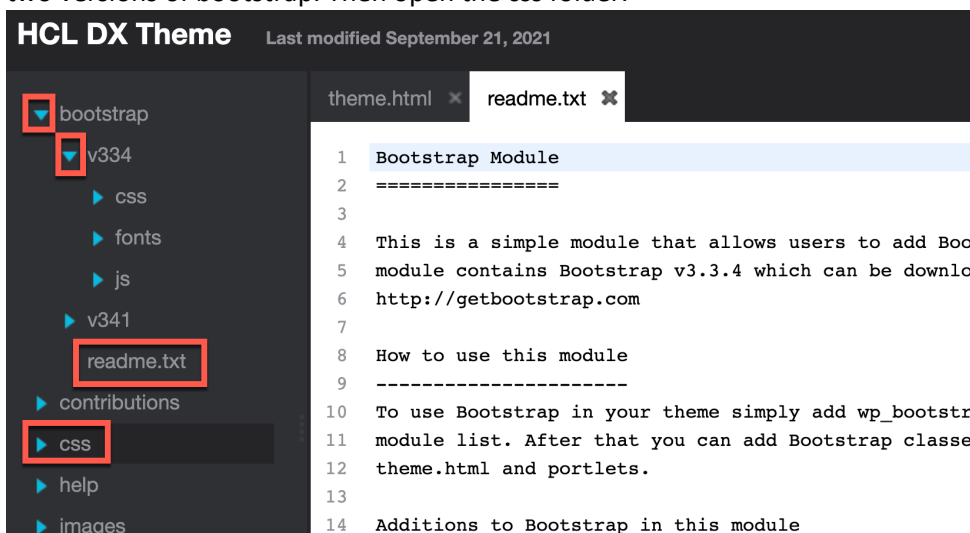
two versions of bootstrap. Then open the css folder.

HCL DX Theme Last modified September 21, 2021

bootstrap
v334
css
fonts
js
v341
readme.txt
contributions
css
help
images

theme.html ✖ readme.txt ✖

1 Bootstrap Module
2 ================
3
4 This is a simple module that allows users to add Boo
5 module contains Bootstrap v3.3.4 which can be downlo
6 http://getbootstrap.com
7
8 How to use this module
9 ----------------------
10 To use Bootstrap in your theme simply add wp_bootstr
11 module list. After that you can add Bootstrap classe
12 theme.html and portlets.
13
14 Additions to Bootstrap in this module